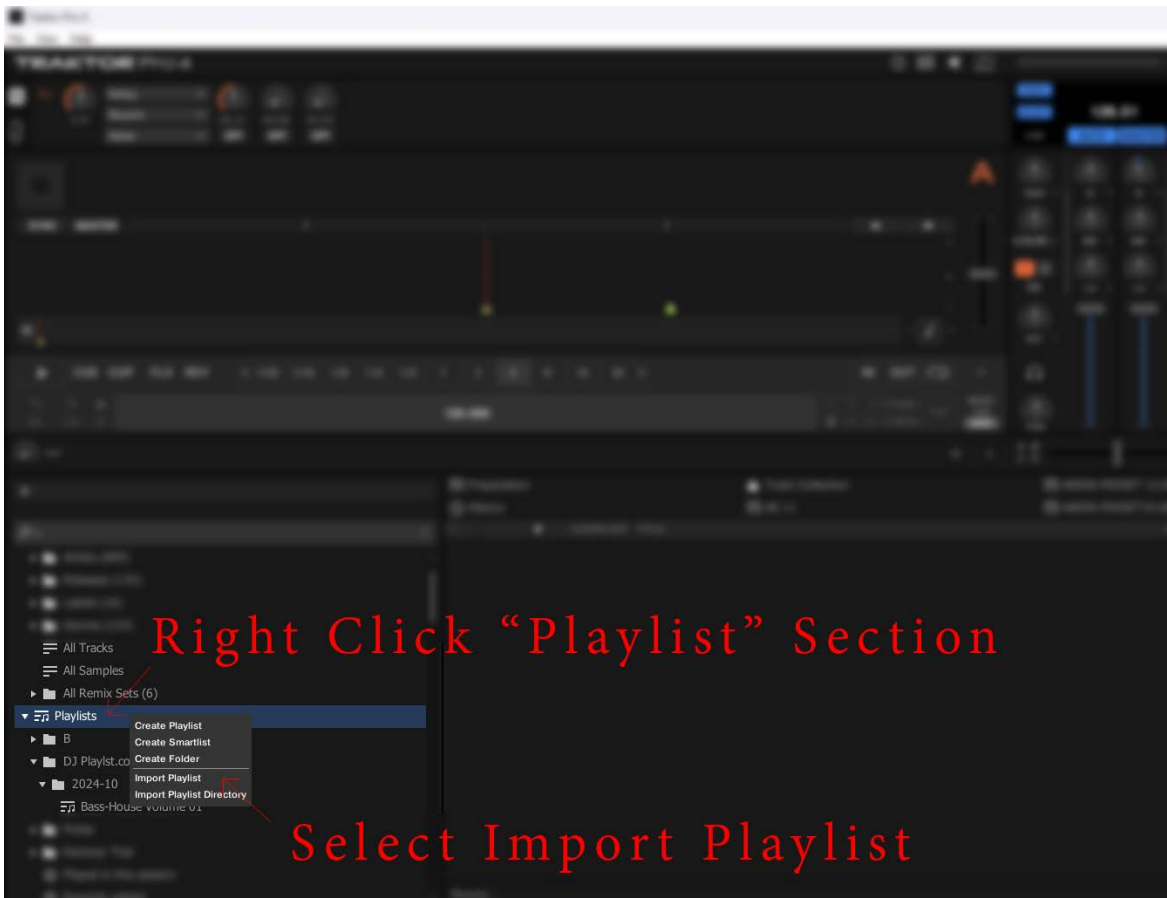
All Tracks
All Samples
All Remix Sets (6)
Playlists
B
DJ Playlst.co
2024-10
Bass-House Volume 01

Create Playlist
Create Smartlist
Create Folder
Import Playlist
Import Playlist Directory

Right Click "Playlist" Section

Select Import Playlist